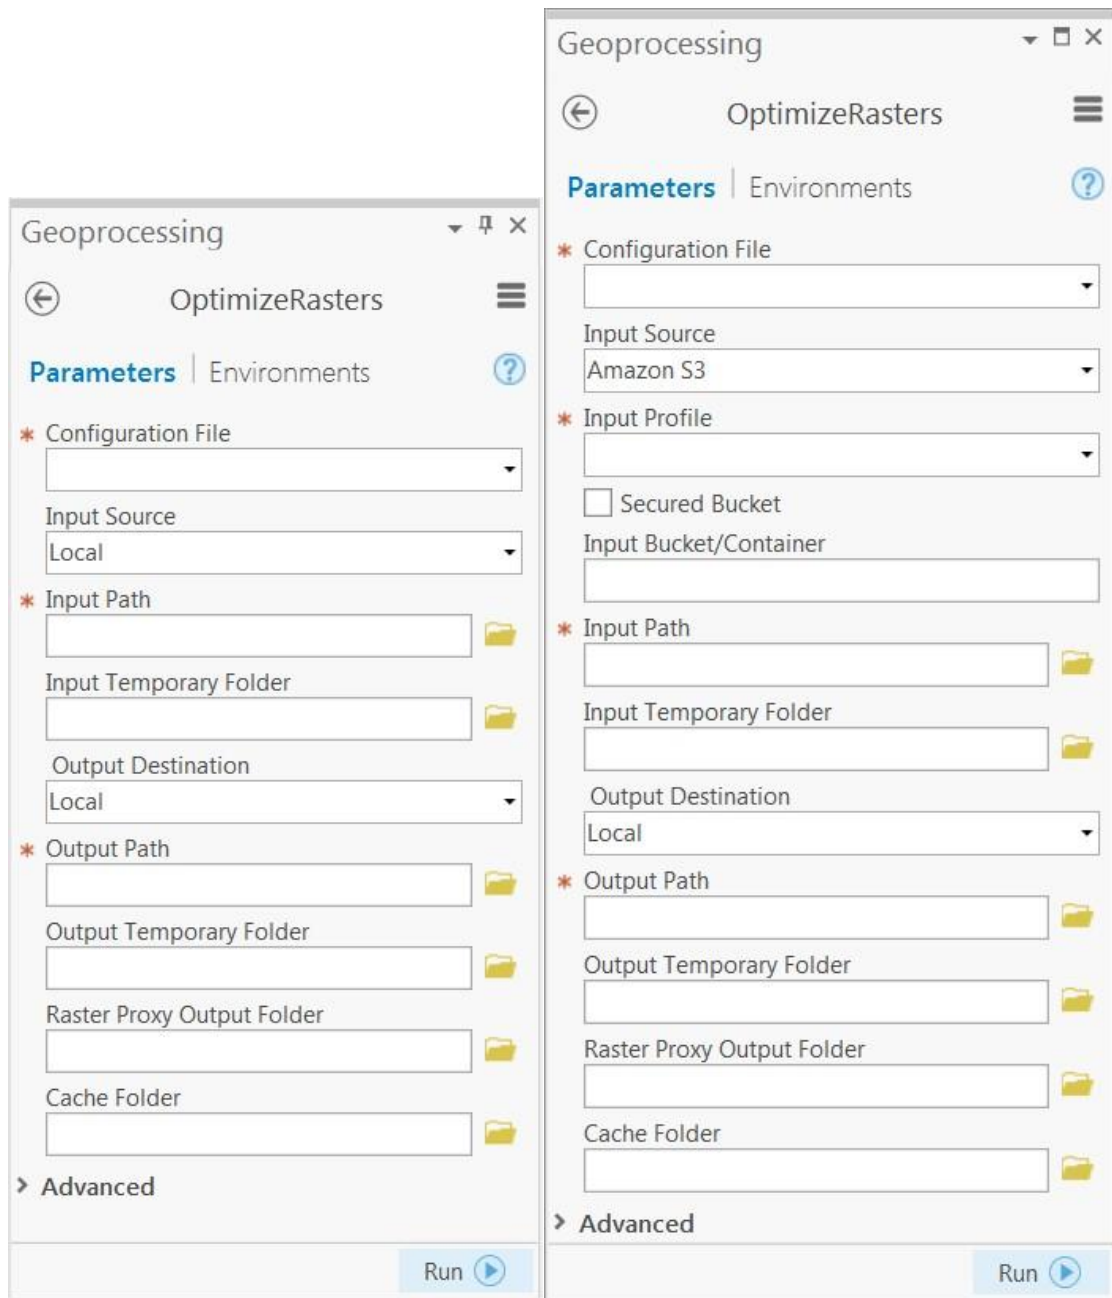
Geoprocessing

OptimizeRasters

Parameters | Environments

* Configuration File

Input Source
Local

* Input Path

Input Temporary Folder

Output Destination
Local

* Output Path

Output Temporary Folder

Raster Proxy Output Folder

Cache Folder

Advanced

Run

Geoprocessing

OptimizeRasters

Parameters | Environments

* Configuration File

Input Source
Amazon S3

* Input Profile

Secured Bucket

Input Bucket/Container

* Input Path

Input Temporary Folder

Output Destination
Local

* Output Path

Output Temporary Folder

Raster Proxy Output Folder

Cache Folder

Advanced

Run